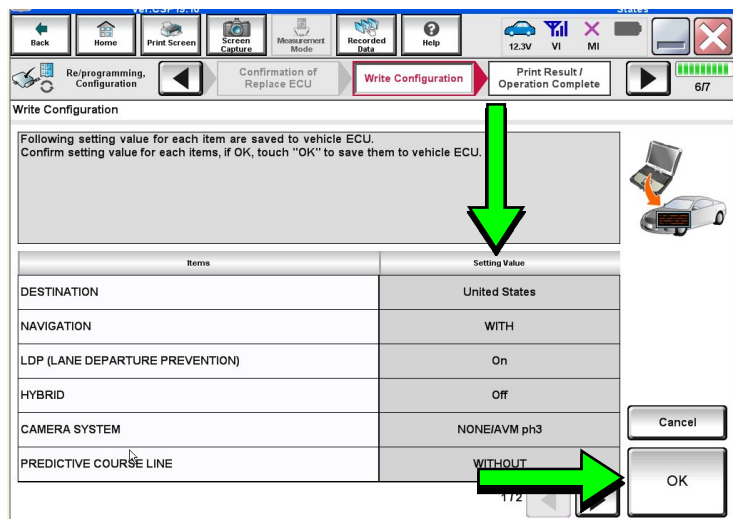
Ver.CSP 15.10

States

Back

Home

Print Screen

Screen Capture

Measurement Mode

Recorded Data

Help

12.3V

VI

MI

Re/programming, Configuration

Confirmation of Replace ECU

Write Configuration

Print Result / Operation Complete

6/7

Write Configuration

Following setting value for each item are saved to vehicle ECU.
Confirm setting value for each items, if OK, touch "OK" to save them to vehicle ECU.

| Items | Setting Value |
|---|---|
| DESTINATION | United States |
| NAVIGATION | WITH |
| LDP (LANE DEPARTURE PREVENTION) | On |
| HYBRID | Off |
| CAMERA SYSTEM | NONE/AVM ph3 |
| PREDICTIVE COURSE LINE | WITHOUT |

1/2

Cancel

OK